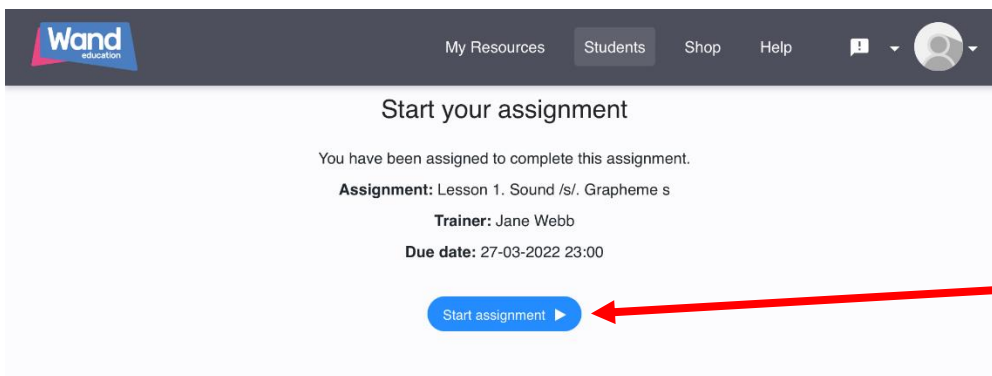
Wand education

My Resources Students Shop Help

Start your assignment

You have been assigned to complete this assignment.

**Assignment:** Lesson 1. Sound /s/. Grapheme s

**Trainer:** Jane Webb

**Due date:** 27-03-2022 23:00

Start assignment ▶